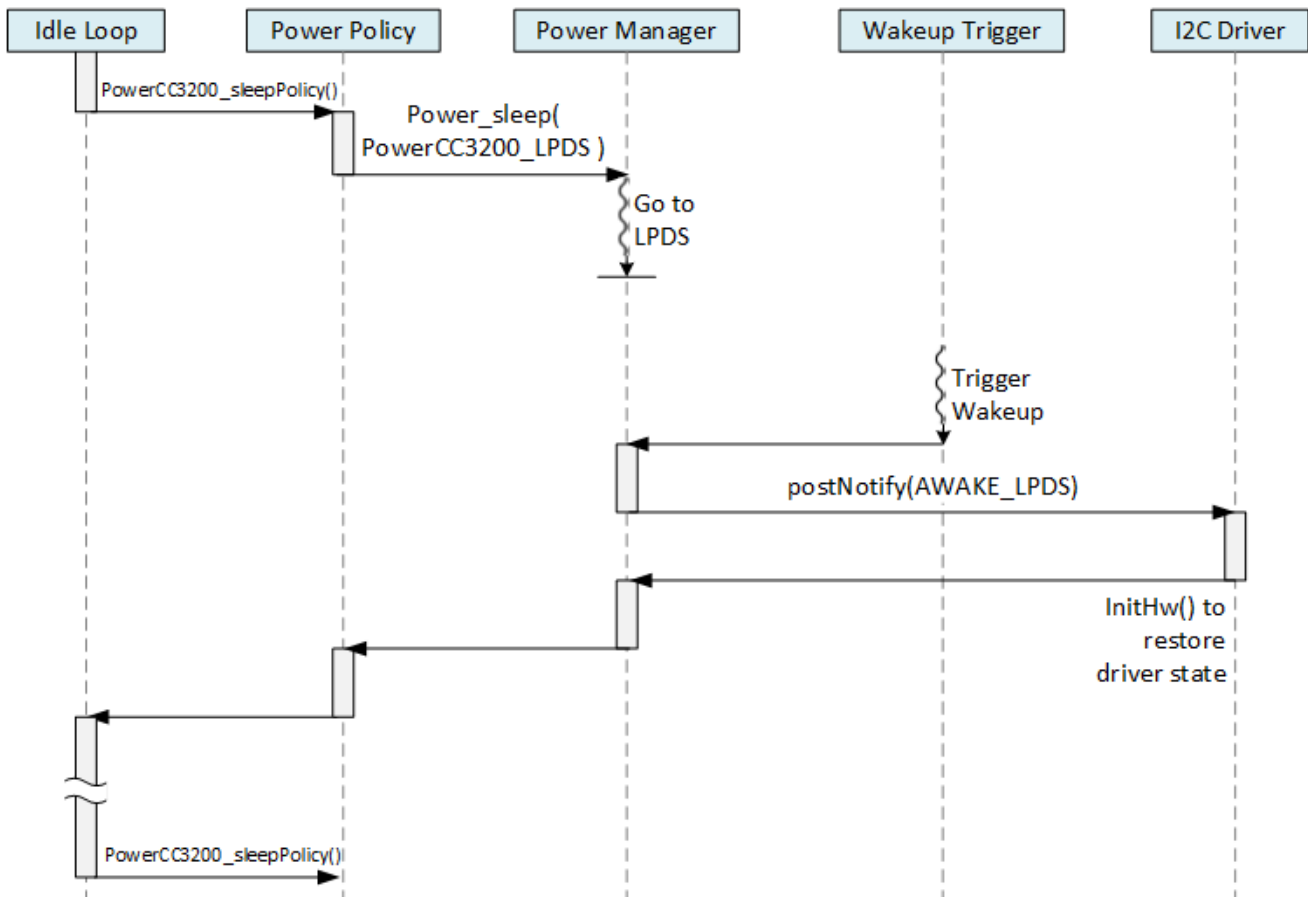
Idle Loop

Power Policy

Power Manager

Wakeup Trigger

I2C Driver

PowerCC3200_sleepPolicy()

Power_sleep( PowerCC3200_LPDS )

Go to LPDS

Trigger Wakeup

postNotify(AWAKE_LPDS)

InitHw() to restore driver state

PowerCC3200_sleepPolicy()